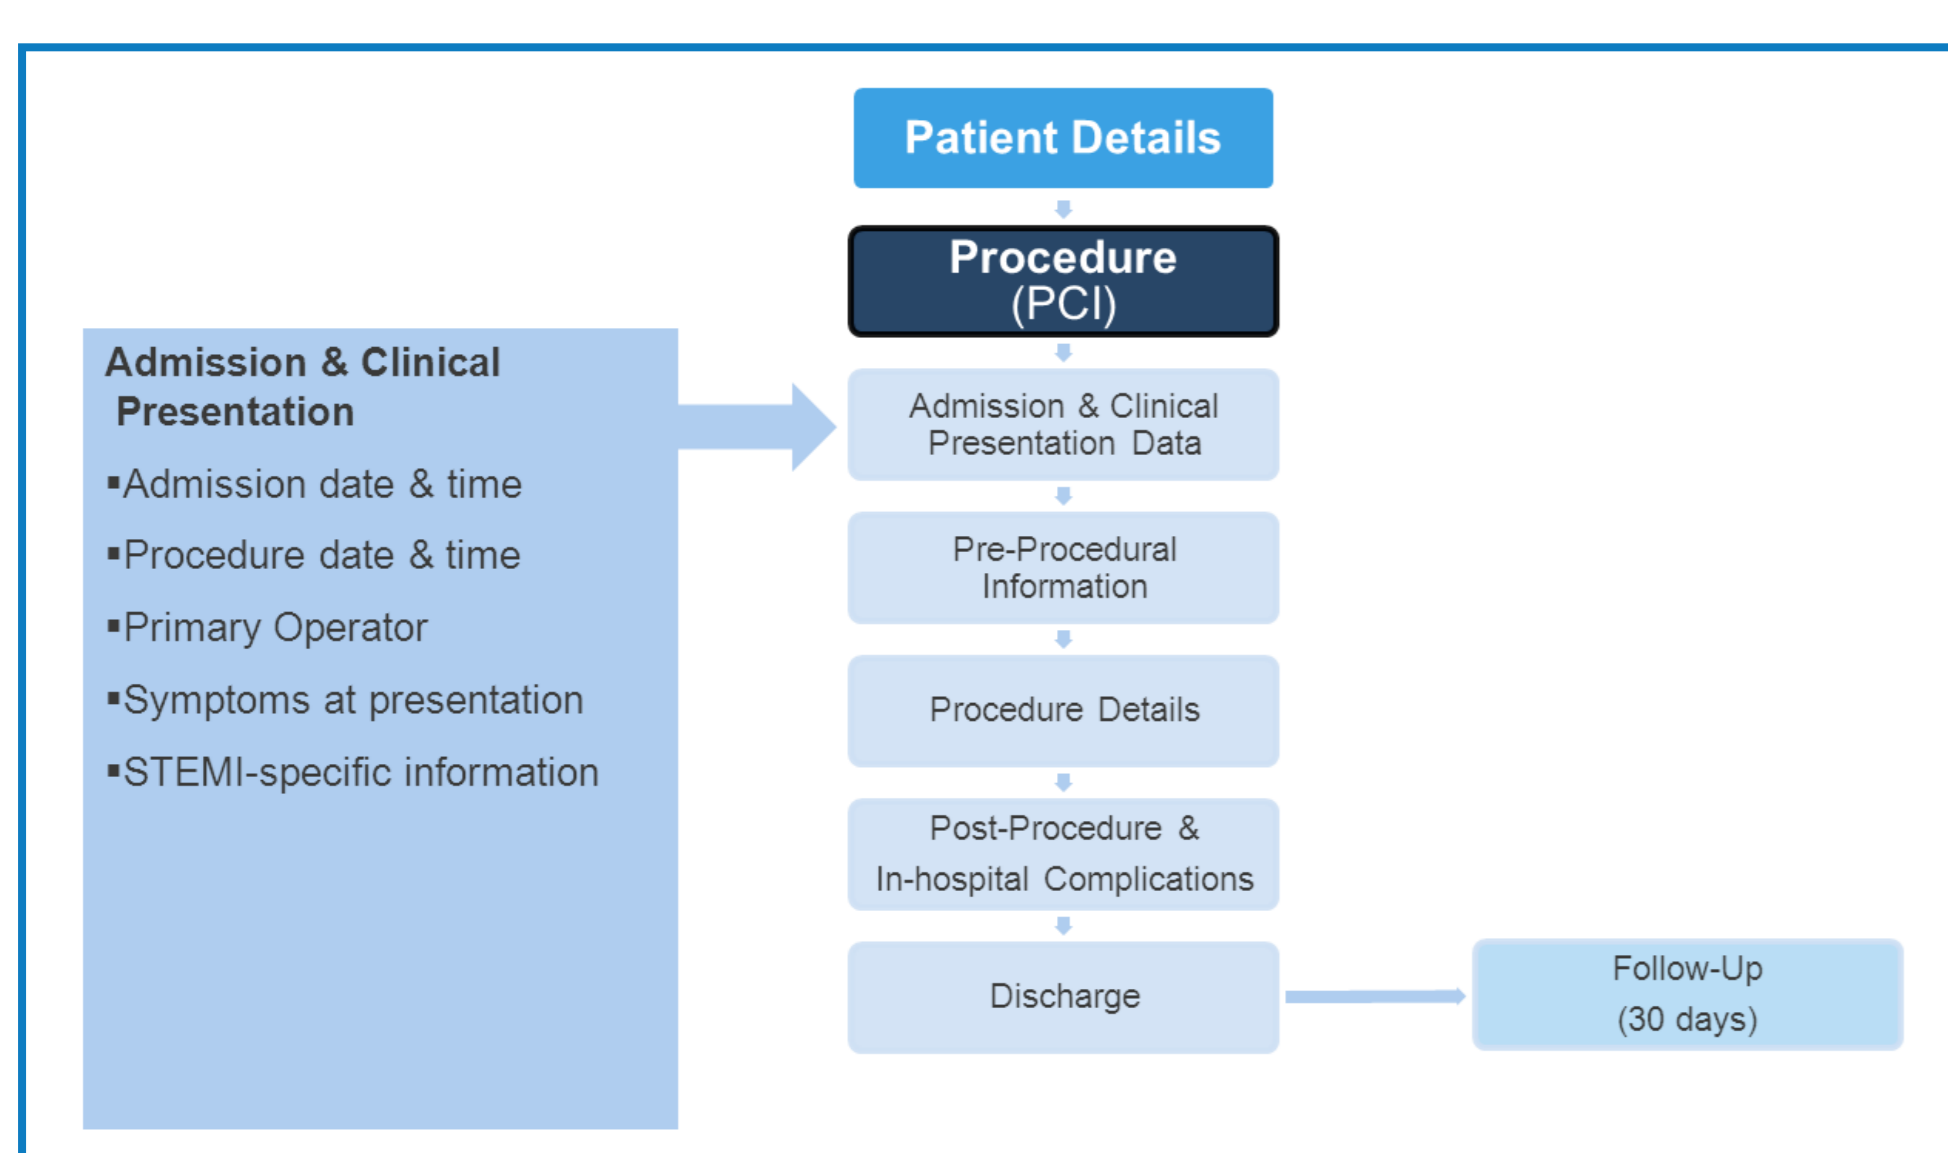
Admission & Clinical Presentation

▪Admission date & time

▪Procedure date & time

▪Primary Operator

▪Symptoms at presentation

▪STEMI-specific information

Patient Details

Procedure (PCI)

Admission & Clinical Presentation Data

Pre-Procedural Information

Procedure Details

Post-Procedure & In-hospital Complications

Discharge

Follow-Up (30 days)